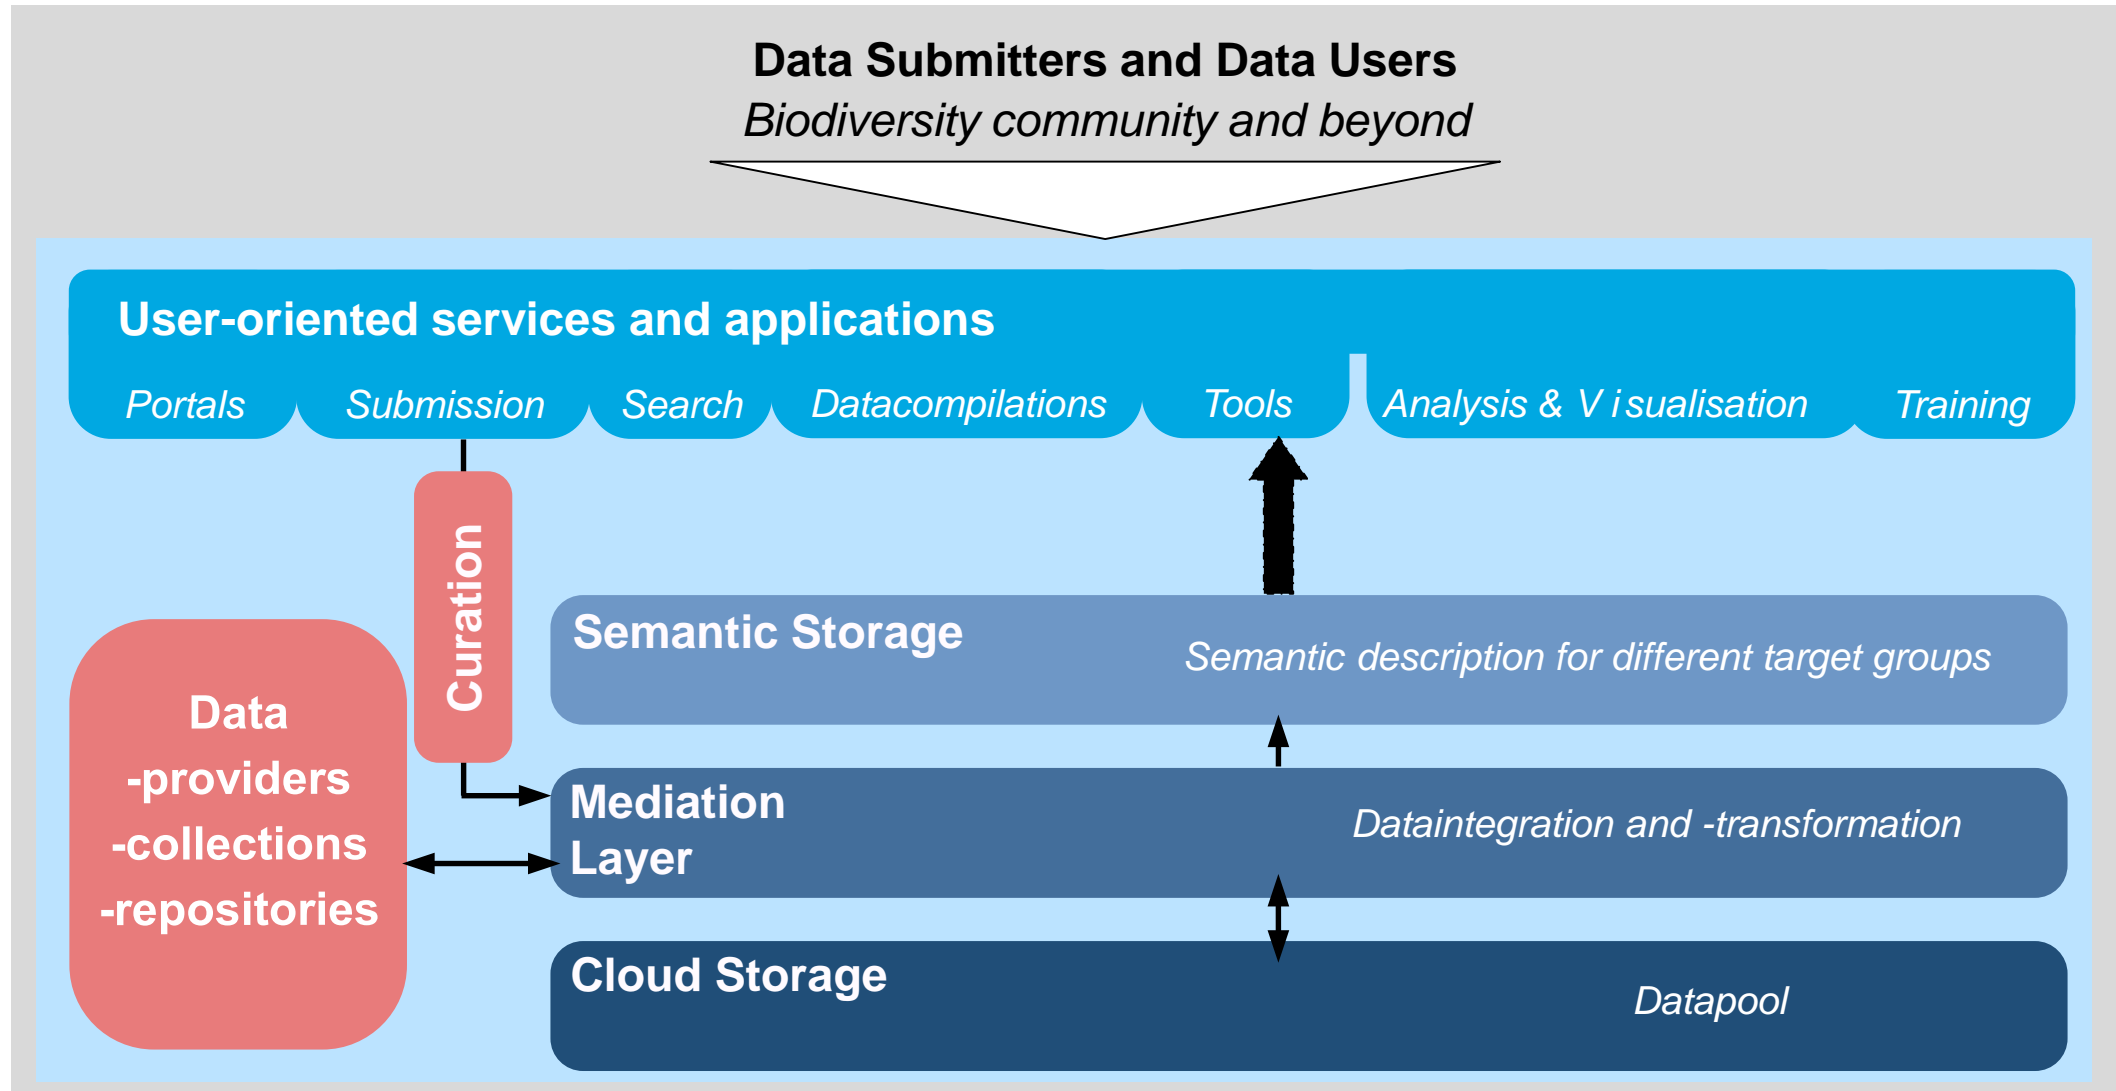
Data Submitters and Data Users
*Biodiversity community and beyond*

User-oriented services and applications

Portals Submission Search Datacompilations Tools Analysis & V isualisation Training

Curation

Data
-providers
-collections
-repositories

Semantic Storage
Semantic description for different target groups

Mediation Layer
Dataintegration and -transformation

Cloud Storage
Datapool